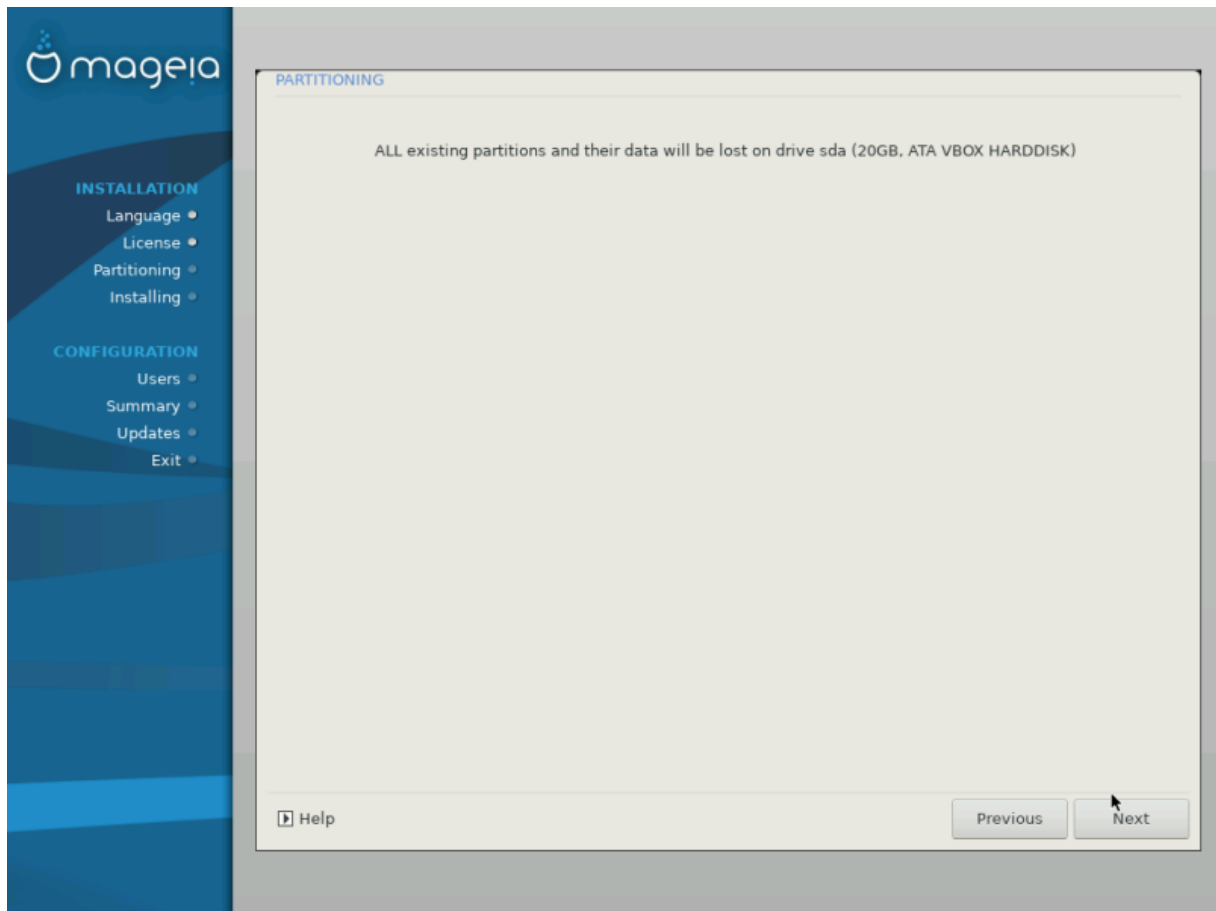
mageia

INSTALLATION
Language
License
Partitioning
Installing

CONFIGURATION
Users
Summary
Updates
Exit

PARTITIONING

ALL existing partitions and their data will be lost on drive sda (20GB, ATA VBOX HARDDISK)

Help

Previous

Next